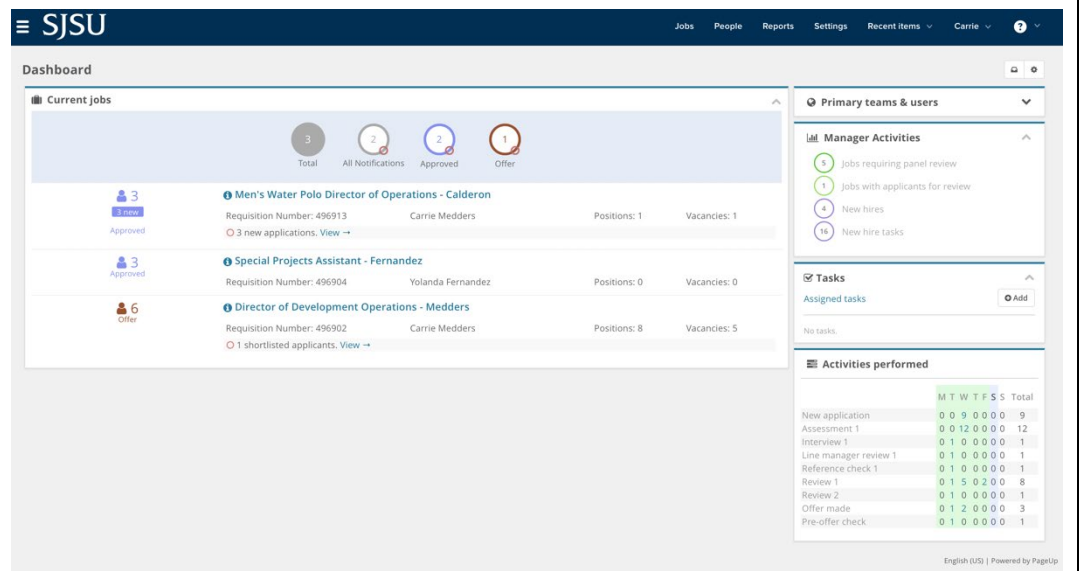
SJSU

Jobs People Reports Settings Recent items Carrie ?

Dashboard

Current jobs

3 Total
2 All Notifications
2 Approved
1 Offer

3
3 new
Approved

Men's Water Polo Director of Operations - Calderon
Requisition Number: 496913 Carrie Medders Positions: 1 Vacancies: 1
3 new applications. View →

3
Approved

Special Projects Assistant - Fernandez
Requisition Number: 496904 Yolanda Fernandez Positions: 0 Vacancies: 0

6
Offer

Director of Development Operations - Medders
Requisition Number: 496902 Carrie Medders Positions: 8 Vacancies: 5
1 shortlisted applicants. View →

Primary teams & users

Manager Activities
5 Jobs requiring panel review
1 Jobs with applicants for review
4 New hires
16 New hire tasks

Tasks
Assigned tasks
Add
No tasks.

Activities performed

| | M | T | W | T | F | S | S | Total |
|---|---|---|---|---|---|---|---|---|
| New application | 0 | 0 | 9 | 0 | 0 | 0 | 0 | 9 |
| Assessment 1 | 0 | 0 | 12 | 0 | 0 | 0 | 0 | 12 |
| Interview 1 | 0 | 1 | 0 | 0 | 0 | 0 | 0 | 1 |
| Line manager review 1 | 0 | 1 | 0 | 0 | 0 | 0 | 0 | 1 |
| Reference check 1 | 0 | 1 | 0 | 0 | 0 | 0 | 0 | 1 |
| Review 1 | 0 | 1 | 5 | 0 | 2 | 0 | 0 | 8 |
| Review 2 | 0 | 1 | 0 | 0 | 0 | 0 | 0 | 1 |
| Offer made | 0 | 1 | 2 | 0 | 0 | 0 | 0 | 3 |
| Pre-offer check | 0 | 1 | 0 | 0 | 0 | 0 | 0 | 1 |

English (US) | Powered by PageUp